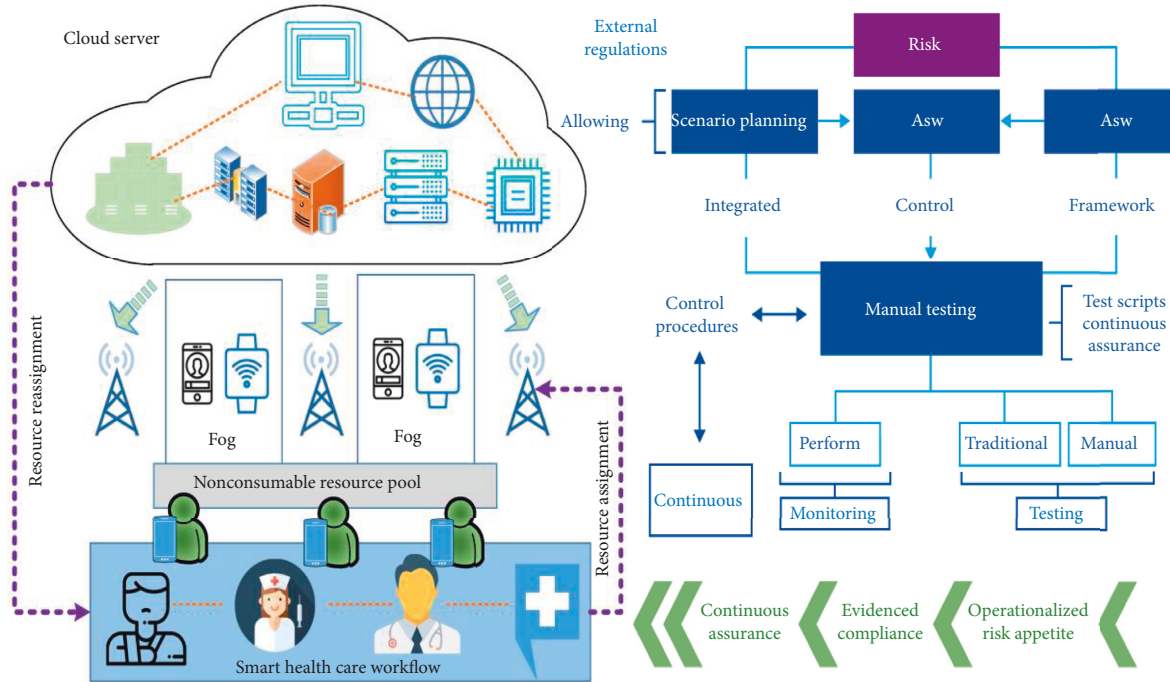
Cloud server

Resource reassignment

Fog

Fog

Nonconsumable resource pool

Resource assignment

Smart health care workflow

External regulations

Risk

Allowing

Scenario planning

Asw

Asw

Integrated

Control

Framework

Control procedures

Manual testing

Test scripts continuous assurance

Continuous

Perform

Monitoring

Traditional

Manual

Testing

Continuous assurance

Evidenced compliance

Operationalized risk appetite